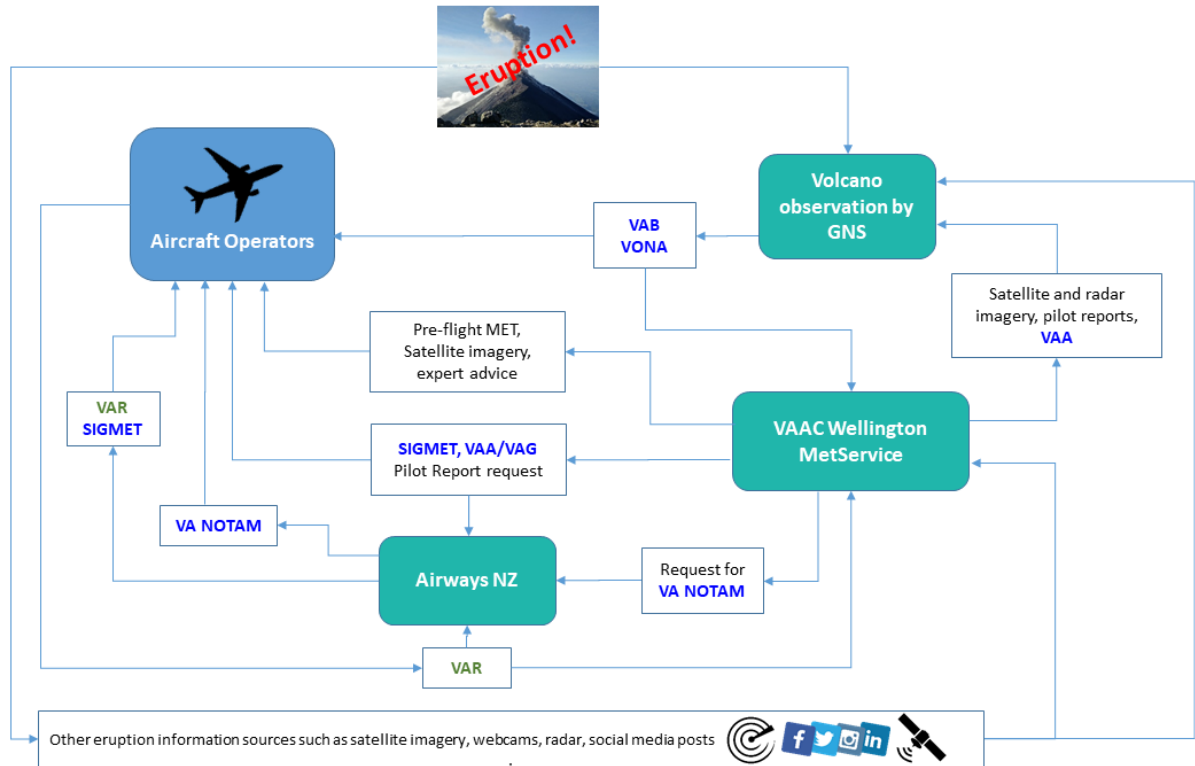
Eruption!

Aircraft Operators

Volcano observation by GNS

VAB
VONA

Satellite and radar imagery, pilot reports, VAA

Pre-flight MET, Satellite imagery, expert advice

VAR
SIGMET

VAAC Wellington MetService

SIGMET, VAA/VAG
Pilot Report request

VA NOTAM

Airways NZ

Request for
VA NOTAM

VAR

Other eruption information sources such as satellite imagery, webcams, radar, social media posts